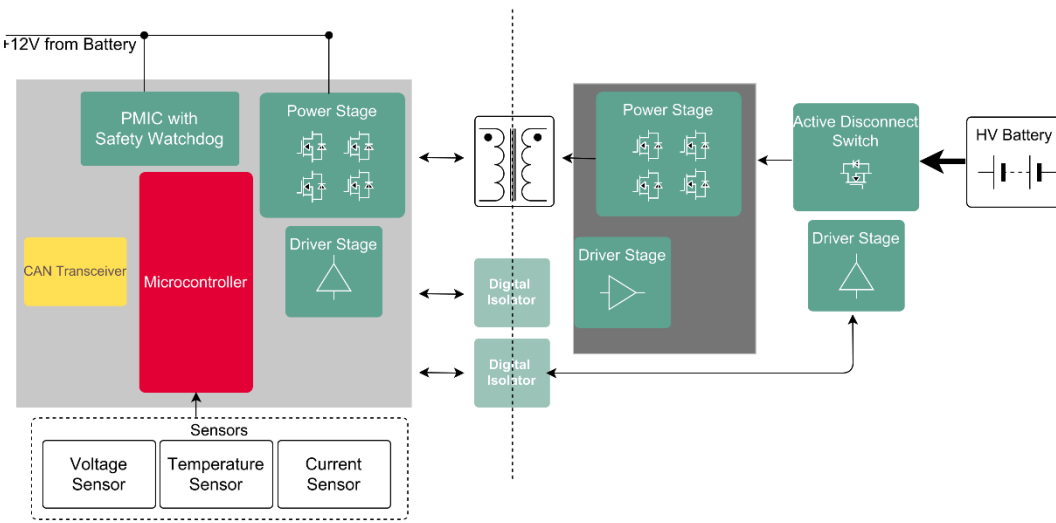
+12V from Battery

PMIC with Safety Watchdog

Power Stage

CAN Transceiver

Microcontroller

Driver Stage

Digital Isolator

Digital Isolator

Power Stage

Driver Stage

Active Disconnect Switch

Driver Stage

HV Battery

Sensors

Voltage Sensor

Temperature Sensor

Current Sensor